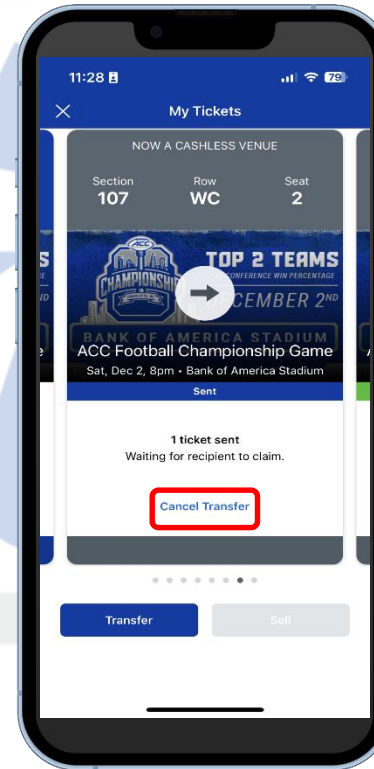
11:28

79

My Tickets

NOW A CASHLESS VENUE

Section
107

Row
WC

Seat
2

ACC CHAMPIONSHIP

TOP 2 TEAMS
CONFERENCE WIN PERCENTAGE

DECEMBER 2ND

BANK OF AMERICA STADIUM

ACC Football Championship Game
Sat, Dec 2, 8pm • Bank of America Stadium

Sent

1 ticket sent
Waiting for recipient to claim.

Cancel Transfer

Transfer

Sell